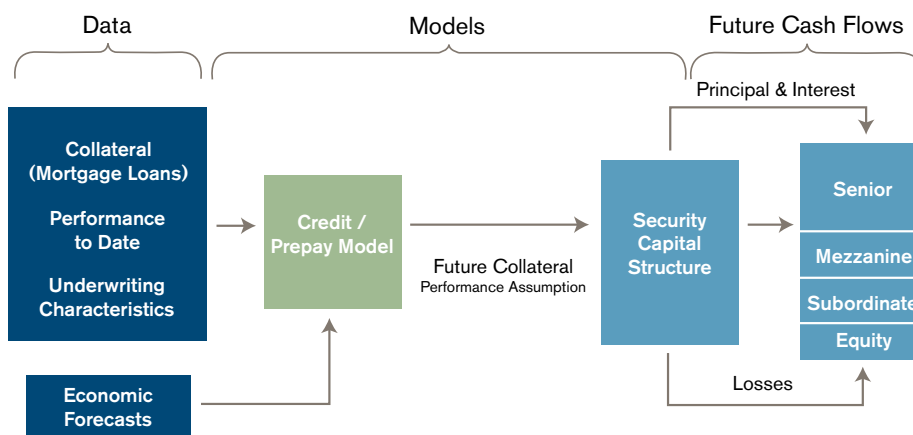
Data

Models

Future Cash Flows

Collateral (Mortgage Loans)

Performance to Date

Underwriting Characteristics

Economic Forecasts

Credit / Prepay Model

Future Collateral
Performance Assumption

Security Capital Structure

Principal & Interest

Senior

Mezzanine

Subordinate

Equity

Losses